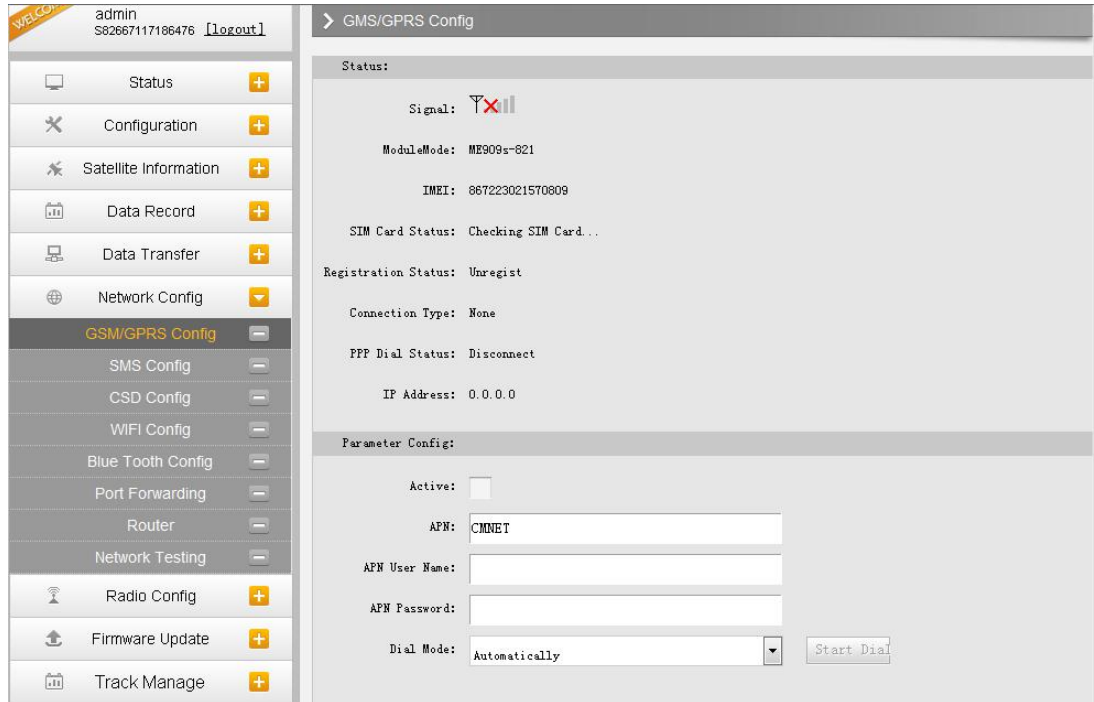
WELCOME

admin
S82667117186476 [logout]

Status
Configuration
Satellite Information
Data Record
Data Transfer
Network Config
GSM/GPRS Config
SMS Config
CSD Config
WIFI Config
Blue Tooth Config
Port Forwarding
Router
Network Testing
Radio Config
Firmware Update
Track Manage

> GMS/GPRS Config

Status:

Signal:

ModuleMode: ME909s-821

IMEI: 867223021570809

SIM Card Status: Checking SIM Card...

Registration Status: Unregist

Connection Type: None

PPP Dial Status: Disconnect

IP Address: 0.0.0.0

Parameter Config:

Active:

APN: CMNET

APN User Name:

APN Password:

Dial Mode: Automatically

Start Dial